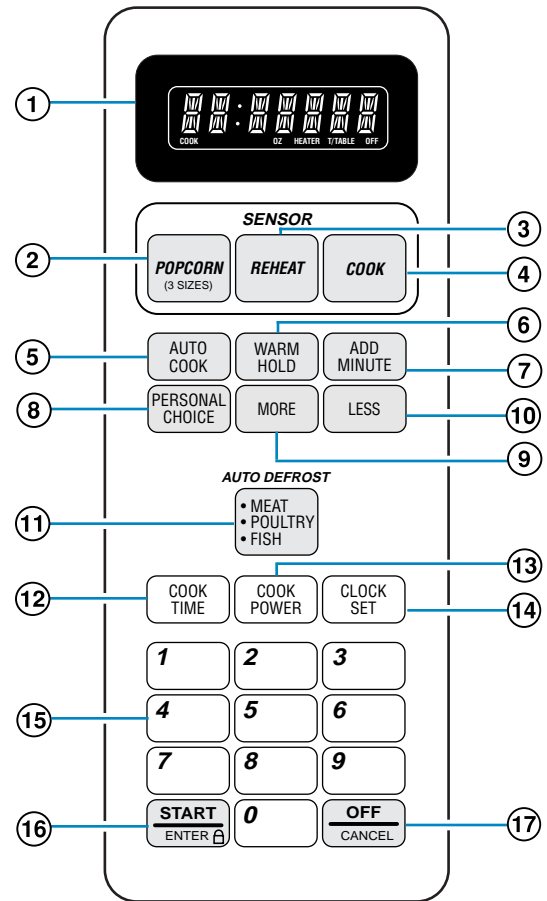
1
88:88888
COOK OZ HEATER T/TABLE OFF

SENSOR
2
POPCORN (3 SIZES)
3
REHEAT
COOK
4

5
AUTO COOK
6
WARM HOLD
ADD MINUTE
7

8
PERSONAL CHOICE
MORE
LESS
10
9

AUTO DEFROST
11
• MEAT
• POULTRY
• FISH

13
12
COOK TIME
COOK POWER
CLOCK SET
14

1
2
3
15
4
5
6
7
8
9

16
START
ENTER
0
OFF
CANCEL
17